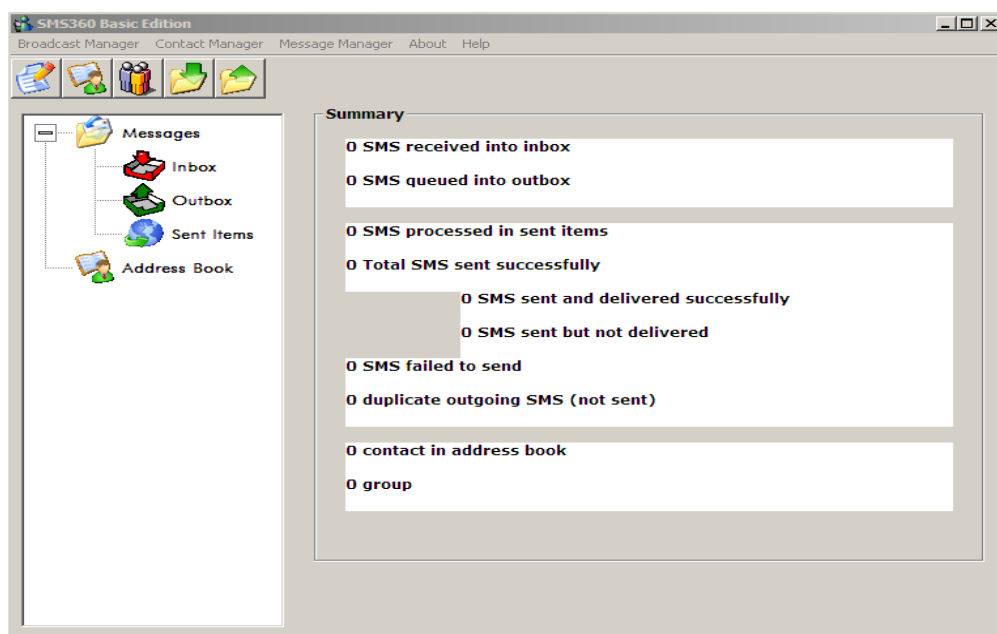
SMS360 Basic Edition

Broadcast Manager Contact Manager Message Manager About Help

Messages
Inbox
Outbox
Sent Items
Address Book

Summary

0 SMS received into inbox

0 SMS queued into outbox

0 SMS processed in sent items

0 Total SMS sent successfully

0 SMS sent and delivered successfully

0 SMS sent but not delivered

0 SMS failed to send

0 duplicate outgoing SMS (not sent)

0 contact in address book

0 group